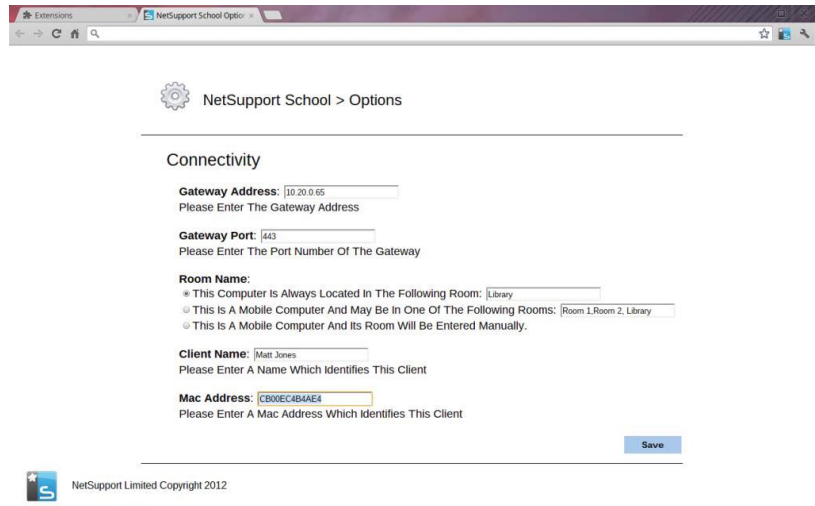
Extensions ×
NetSupport School Optio ×

NetSupport School > Options

Connectivity

Gateway Address: 10.20.0.65
Please Enter The Gateway Address

Gateway Port: 443
Please Enter The Port Number Of The Gateway

Room Name:
This Computer Is Always Located In The Following Room: Library
This Is A Mobile Computer And May Be In One Of The Following Rooms: Room 1,Room 2, Library
This Is A Mobile Computer And Its Room Will Be Entered Manually.

Client Name: Matt Jones
Please Enter A Name Which Identifies This Client

Mac Address: CB00EC4B4AE4
Please Enter A Mac Address Which Identifies This Client

Save

NetSupport Limited Copyright 2012